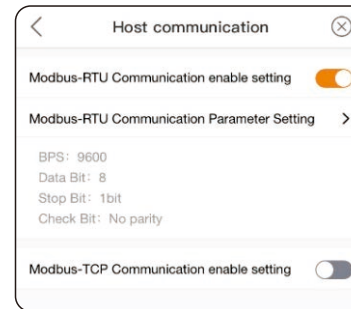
<
Host communication
⊗

Modbus-RTU Communication enable setting

Modbus-RTU Communication Parameter Setting >

BPS: 9600
Data Bit: 8
Stop Bit: 1bit
Check Bit: No parity

Modbus-TCP Communication enable setting